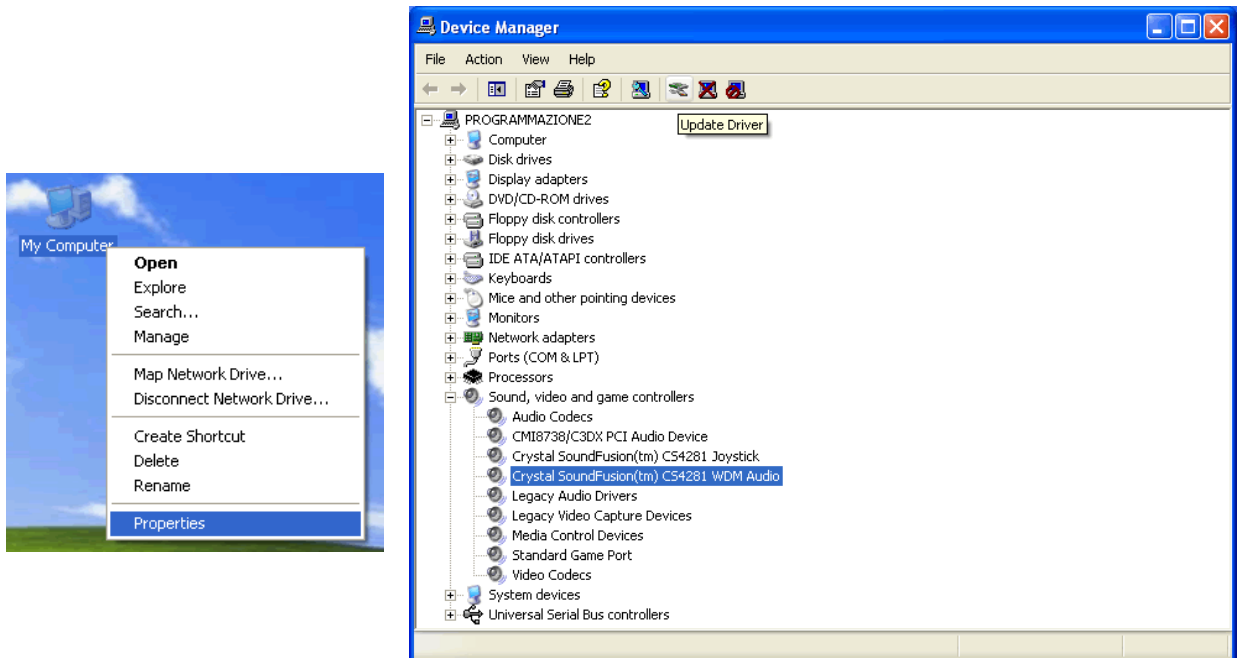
My Computer

Open
Explore
Search...
Manage

Map Network Drive...
Disconnect Network Drive...

Create Shortcut
Delete
Rename

Properties

Device Manager

File Action View Help

Update Driver

PROGRAMMAZIONE2
Computer
Disk drives
Display adapters
DVD/CD-ROM drives
Floppy disk controllers
Floppy disk drives
IDE ATA/ATAPI controllers
Keyboards
Mice and other pointing devices
Monitors
Network adapters
Ports (COM & LPT)
Processors
Sound, video and game controllers
Audio Codecs
CMI8738/C3DX PCI Audio Device
Crystal SoundFusion(tm) CS4281 Joystick
Crystal SoundFusion(tm) CS4281 WDM Audio
Legacy Audio Drivers
Legacy Video Capture Devices
Media Control Devices
Standard Game Port
Video Codecs
System devices
Universal Serial Bus controllers